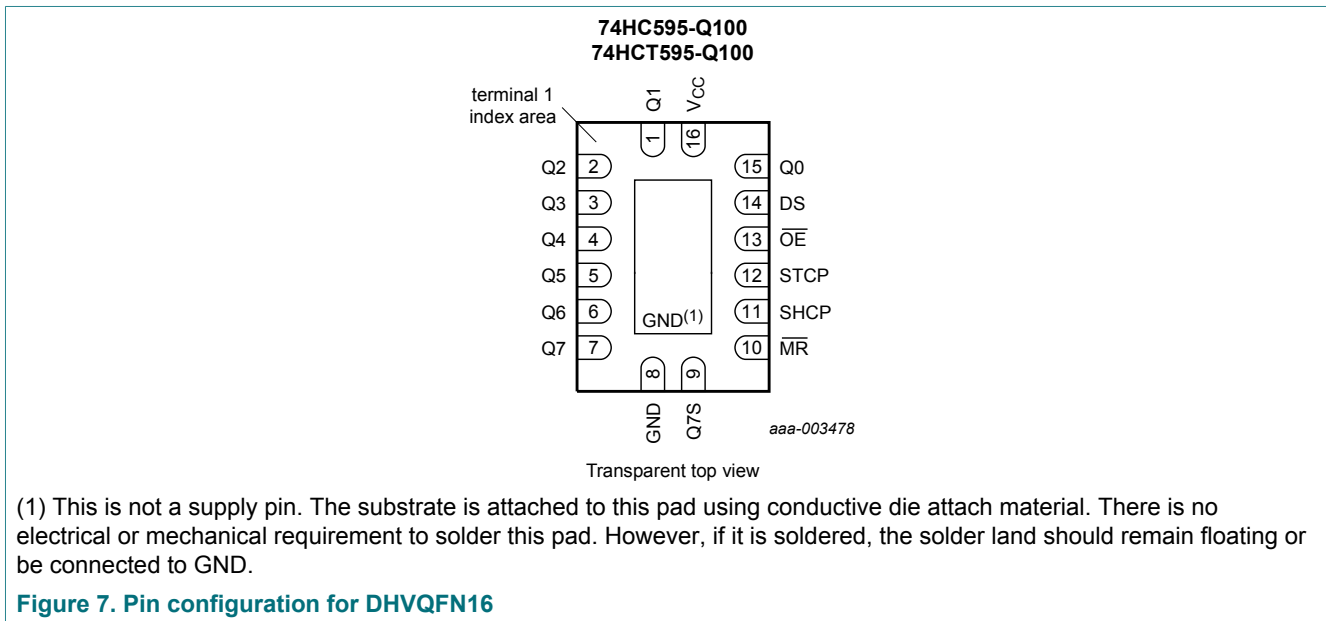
74HC595-Q100
74HCT595-Q100

terminal 1 index area

Q1 $V_{CC}$

1 16

Q2 2
Q3 3
Q4 4
Q5 5
Q6 6
Q7 7

15 Q0
14 DS
13 $\overline{OE}$
12 STCP
11 SHCP
10 $\overline{MR}$

GND$^{(1)}$

8 9

GND Q7S

aaa-003478

Transparent top view

(1) This is not a supply pin. The substrate is attached to this pad using conductive die attach material. There is no electrical or mechanical requirement to solder this pad. However, if it is soldered, the solder land should remain floating or be connected to GND.

Figure 7. Pin configuration for DHVQFN16